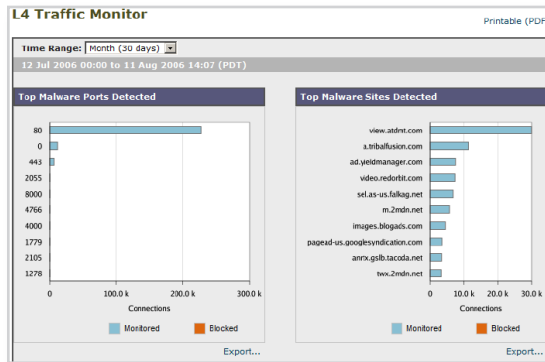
L4 Traffic Monitor

Printable (PDF

Time Range: Month (30 days)

12 Jul 2006 00:00 to 11 Aug 2006 14:07 (PDT)

Top Malware Ports Detected

80
0
443
2055
8000
4766
4000
1779
2105
1278

0
100.0 k
200.0 k
300.0 k
Connections

Monitored
Blocked

Export...

Top Malware Sites Detected

view.atdmt.com
a.tribalfusion.com
ad.yieldmanager.com
video.redorbit.com
sel.as-us.falkag.net
m.2mdn.net
images.blogads.com
pagead-us.googlesyndication.com
anrx.gslb.tacoda.net
twx.2mdn.net

0
10.0 k
20.0 k
30.0 k
Connections

Monitored
Blocked

Export...